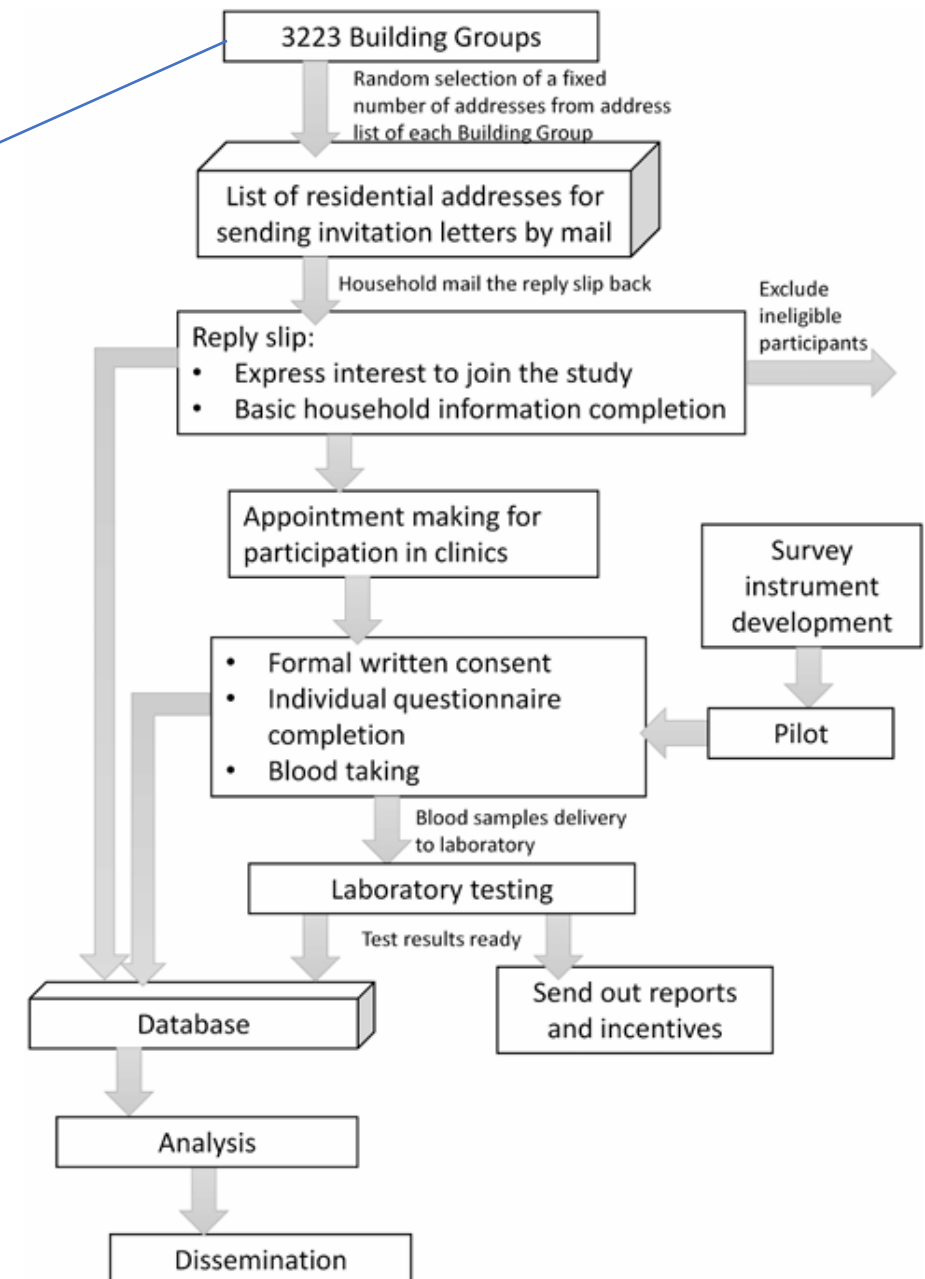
3223 Building Groups

Random selection of a fixed number of addresses from address list of each Building Group

List of residential addresses for sending invitation letters by mail

Household mail the reply slip back

Exclude ineligible participants

Reply slip:
- Express interest to join the study
- Basic household information completion

Appointment making for participation in clinics

Survey instrument development

- Formal written consent
- Individual questionnaire completion
- Blood taking

Pilot

Blood samples delivery to laboratory

Laboratory testing

Test results ready

Database

Send out reports and incentives

Analysis

Dissemination